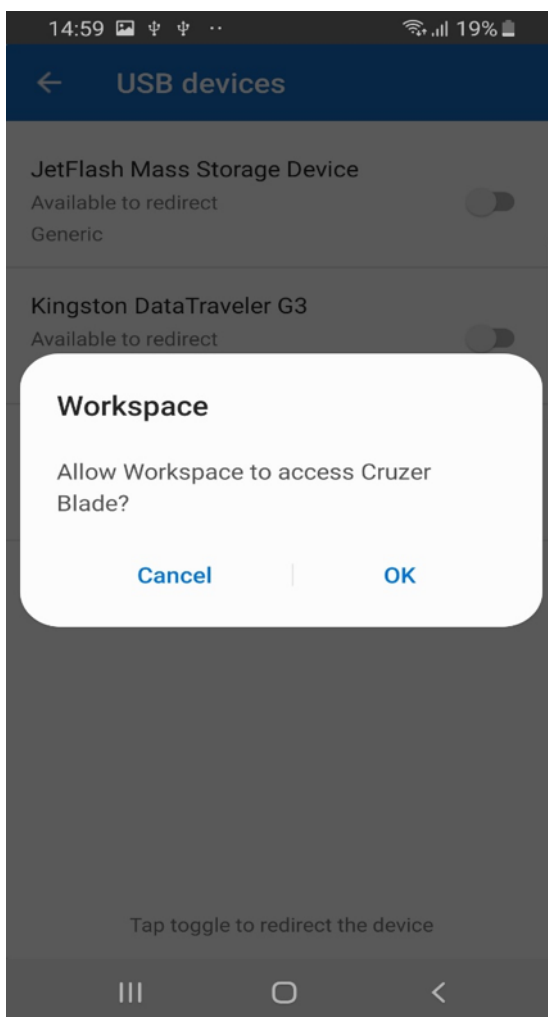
14:59 19%

USB devices

JetFlash Mass Storage Device
Available to redirect
Generic

Kingston DataTraveler G3
Available to redirect

Workspace

Allow Workspace to access Cruzer Blade?

Cancel OK

Tap toggle to redirect the device